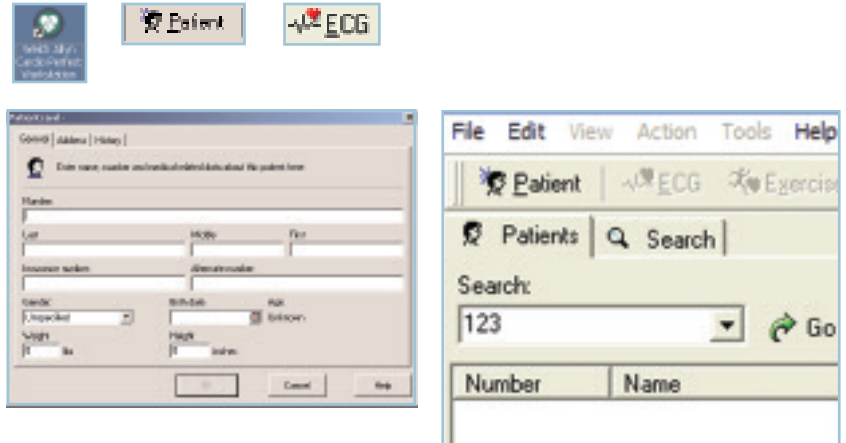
Welch Allyn CardioPerfect Workstation

Patient

ECG

Patient card

General | Address | History

Enter name, number and medical related data about the patient here

Number

Last

Middle

First

Insurance number

Alternate number

Gender

Unspecified

Birth date

Age

Unknown

Weight

0 lbs

Height

0 inches

OK

Cancel

Help

File Edit View Action Tools Help

Patient | ECG | Exercise

Patients | Search

Search:

123

Go

Number | Name